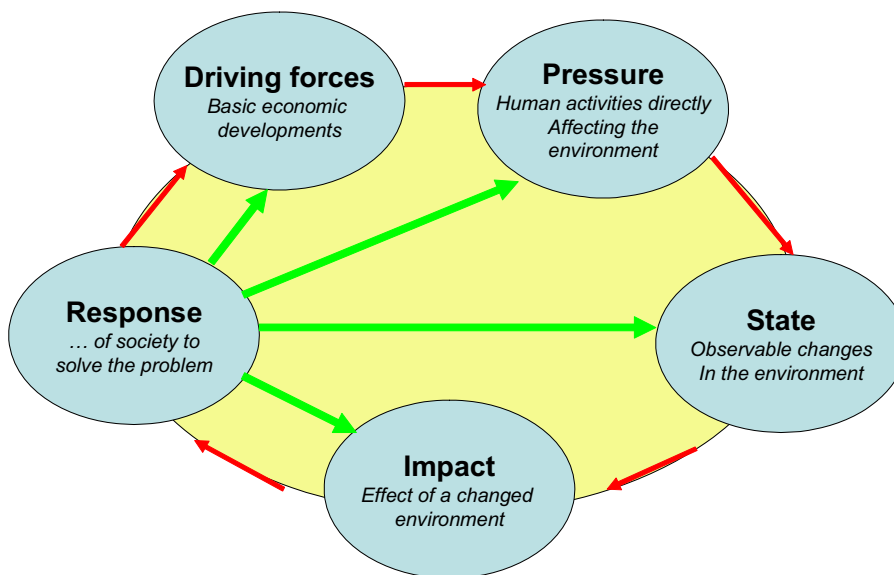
Driving forces
Basic economic developments

Pressure
Human activities directly Affecting the environment

Response
… of society to solve the problem

State
Observable changes In the environment

Impact
Effect of a changed environment